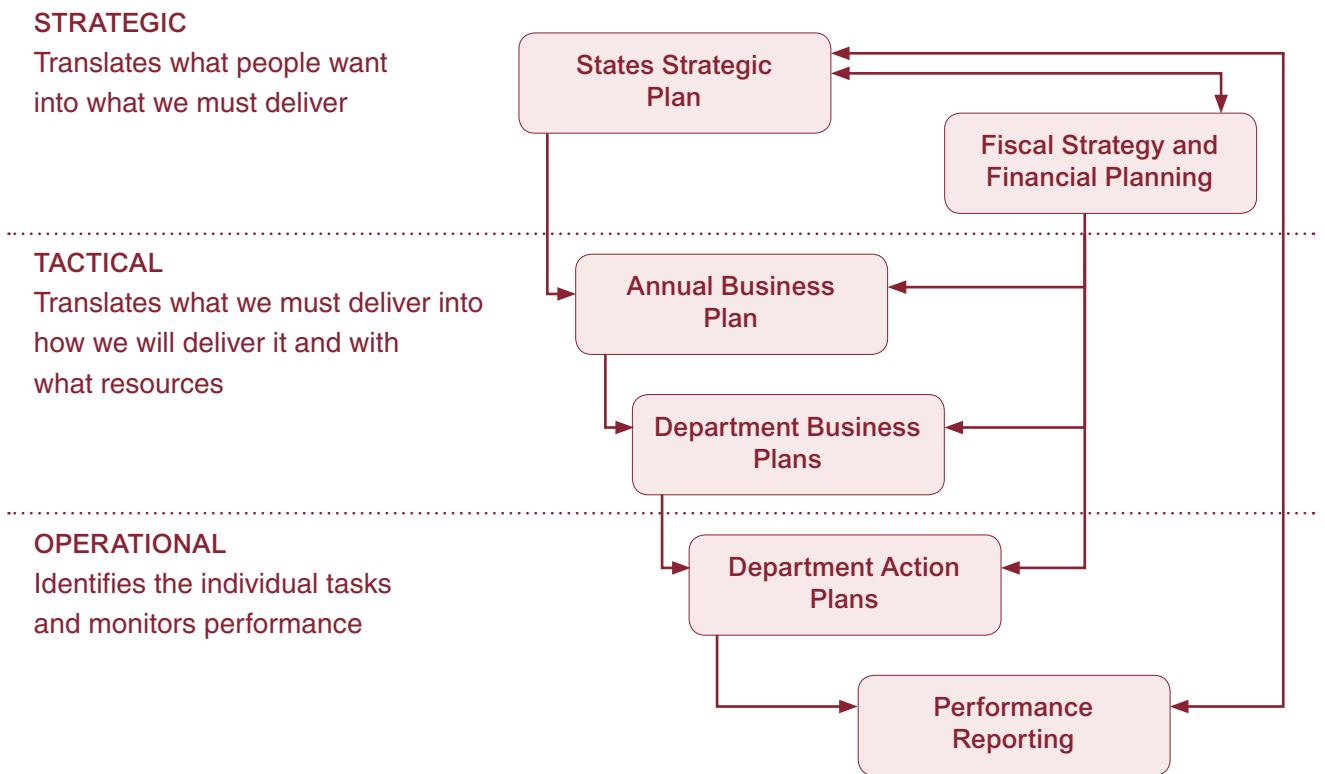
STRATEGIC
Translates what people want into what we must deliver

States Strategic Plan

Fiscal Strategy and Financial Planning

TACTICAL
Translates what we must deliver into how we will deliver it and with what resources

Annual Business Plan

Department Business Plans

OPERATIONAL
Identifies the individual tasks and monitors performance

Department Action Plans

Performance Reporting